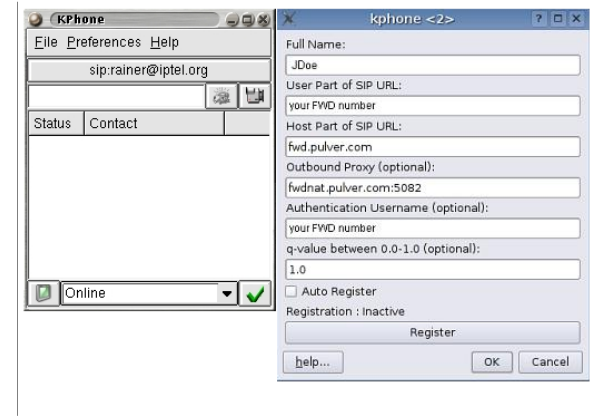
KPhone

File Preferences Help

sip:rainer@iptel.org

| Status | Contact |
|---|---|

Online

kphone <2>

Full Name:

JDoe

User Part of SIP URL:

your FWD number

Host Part of SIP URL:

fwd.pulver.com

Outbound Proxy (optional):

fwdnat.pulver.com:5082

Authentication Username (optional):

your FWD number

q-value between 0.0-1.0 (optional):

1.0

Auto Register

Registration : Inactive

Register

help...

OK

Cancel